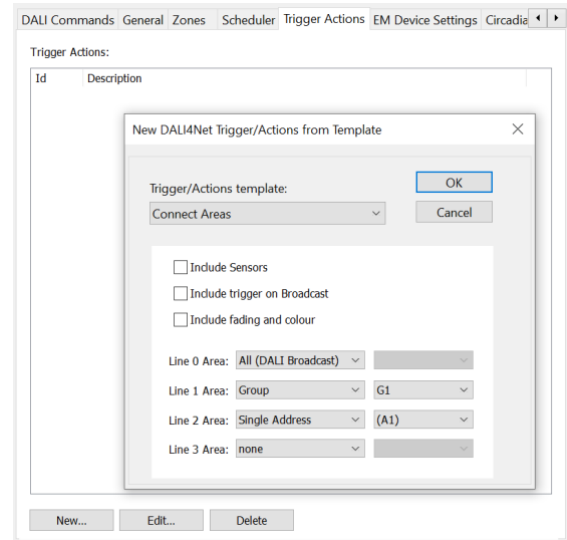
DALI Commands | General | Zones | Scheduler | Trigger Actions | EM Device Settings | Circadia | ◄ | ►

Trigger Actions:

| Id | Description |
|---|---|

New DALI4Net Trigger/Actions from Template ✕

Trigger/Actions template:
Connect Areas

OK
Cancel

Include Sensors
Include trigger on Broadcast
Include fading and colour

Line 0 Area: All (DALI Broadcast)
Line 1 Area: Group G1
Line 2 Area: Single Address (A1)
Line 3 Area: none

New...
Edit...
Delete